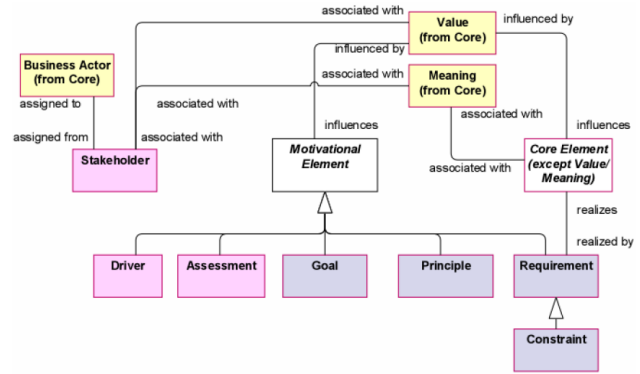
associated with

Value (from Core)

influenced by

Business Actor (from Core)

influenced by

associated with

Meaning (from Core)

assigned to

associated with

assigned from

associated with

influences

associated with

influences

Stakeholder

Motivational Element

associated with

Core Element (except Value/ Meaning)

realizes

realized by

Driver

Assessment

Goal

Principle

Requirement

Constraint